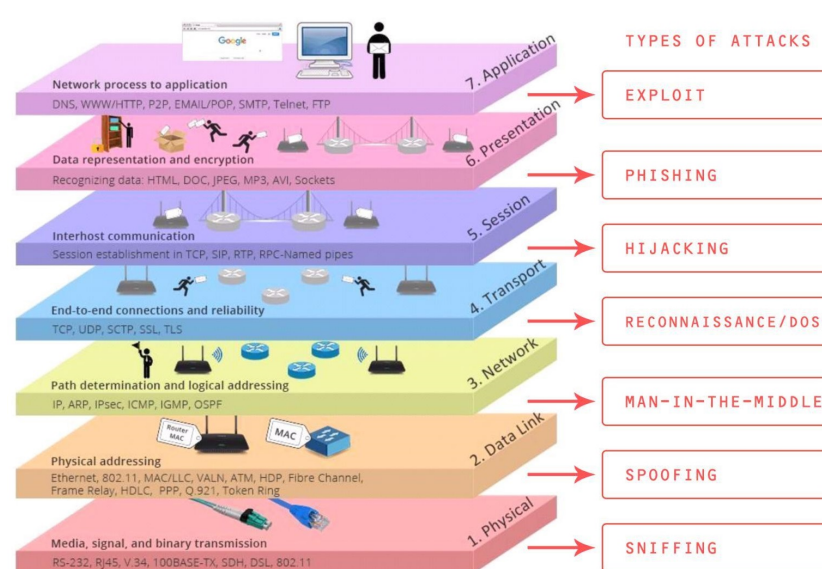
Google

7. Application
Network process to application
DNS, WWW/HTTP, P2P, EMAIL/POP, SMTP, Telnet, FTP

6. Presentation
Data representation and encryption
Recognizing data: HTML, DOC, JPEG, MP3, AVI, Sockets

5. Session
Interhost communication
Session establishment in TCP, SIP, RTP, RPC-Named pipes

4. Transport
End-to-end connections and reliability
TCP, UDP, SCTP, SSL, TLS

3. Network
Path determination and logical addressing
IP, ARP, IPsec, ICMP, IGMP, OSPF

Router MAC
MAC
2. Data Link
Physical addressing
Ethernet, 802.11, MAC/LLC, VALN, ATM, HDP, Fibre Channel, Frame Relay, HDLC, PPP, Q 921, Token Ring

1. Physical
Media, signal, and binary transmission
RS-232, RJ45, V.34, 100BASE-TX, SDH, DSL, 802.11

TYPES OF ATTACKS
EXPLOIT
PHISHING
HIJACKING
RECONNAISSANCE/DOS
MAN-IN-THE-MIDDLE
SPOOFING
SNIFFING